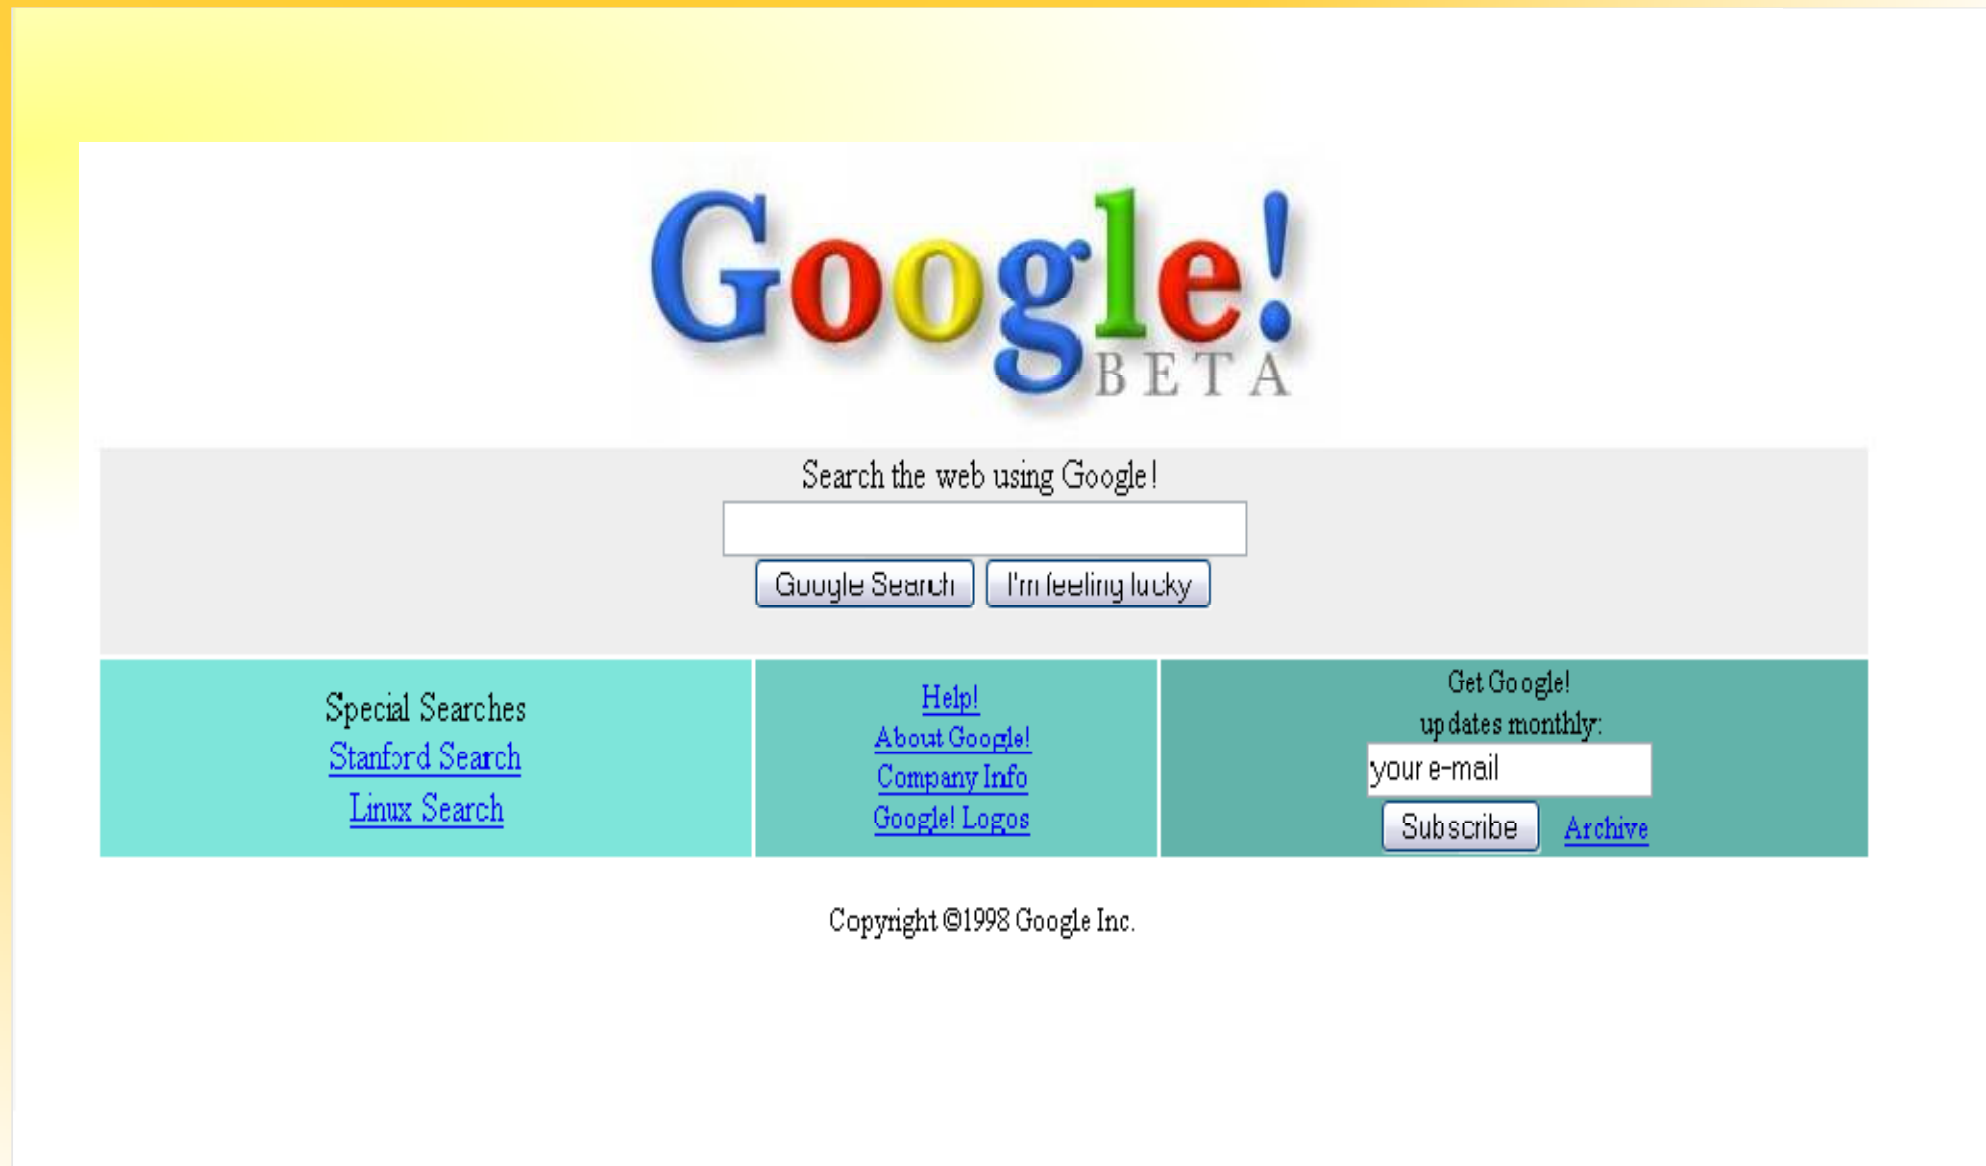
Google!
BETA

Search the web using Google!

Google Search | I'm feeling lucky

Special Searches
Stanford Search
Linux Search

Help!
About Google!
Company Info
Google! Logos

Get Google!
updates monthly:
your e-mail
Subscribe Archive

Copyright ©1998 Google Inc.